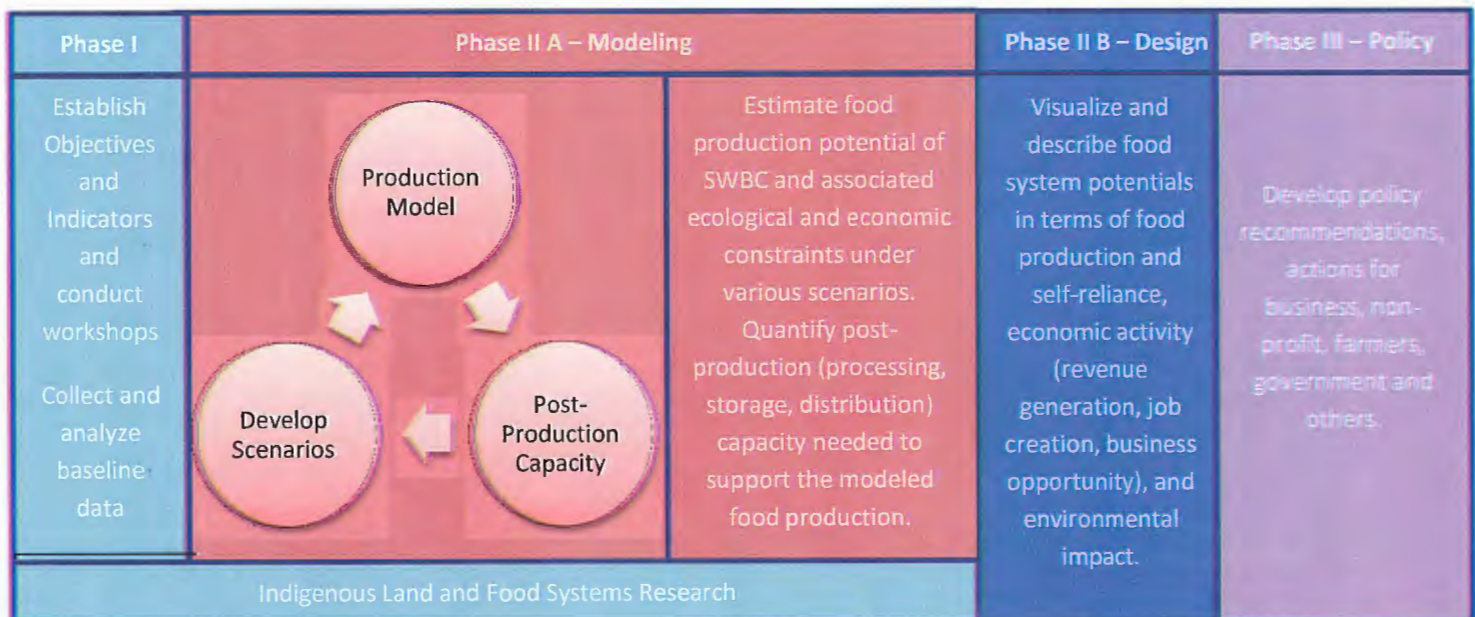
| Phase I | Phase II A – Modeling | | Phase II B – Design | Phase III – Policy |
|---|---|---|---|---|
| Establish Objectives and Indicators and conduct workshops<br><br>Collect and analyze baseline data | Production Model<br>Post-Production Capacity<br>Develop Scenarios | Estimate food production potential of SWBC and associated ecological and economic constraints under various scenarios. Quantify post-production (processing, storage, distribution) capacity needed to support the modeled food production. | Visualize and describe food system potentials in terms of food production and self-reliance, economic activity (revenue generation, job creation, business opportunity), and environmental impact. | Develop policy recommendations, actions for business, non-profit, farmers, government and others. |

Indigenous Land and Food Systems Research